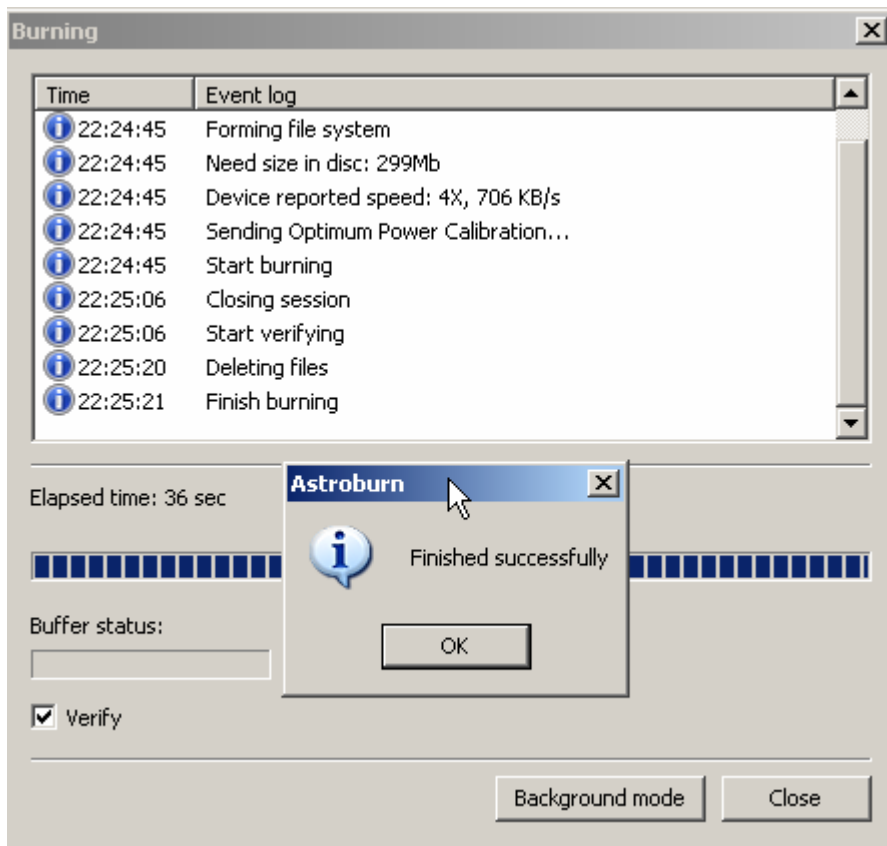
Burning

| Time | Event log |
|---|---|
| 22:24:45 | Forming file system |
| 22:24:45 | Need size in disc: 299Mb |
| 22:24:45 | Device reported speed: 4X, 706 KB/s |
| 22:24:45 | Sending Optimum Power Calibration... |
| 22:24:45 | Start burning |
| 22:25:06 | Closing session |
| 22:25:06 | Start verifying |
| 22:25:20 | Deleting files |
| 22:25:21 | Finish burning |

Elapsed time: 36 sec

Astroburn

Finished successfully

OK

Buffer status:

Verify

Background mode

Close